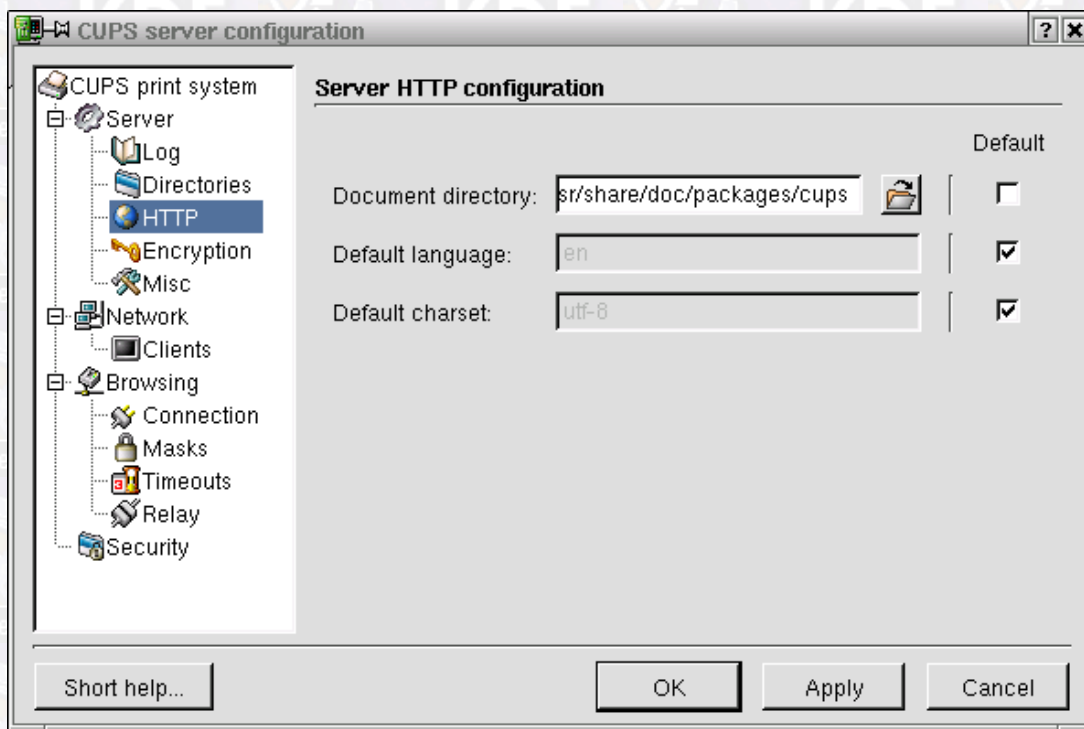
CUPS server configuration

?

CUPS print system
Server
Log
Directories
HTTP
Encryption
Misc
Network
Clients
Browsing
Connection
Masks
Timeouts
Relay
Security

Server HTTP configuration

Default

Document directory: sr/share/doc/packages/cups

Default language: en

Default charset: utf-8

Short help...

OK

Apply

Cancel